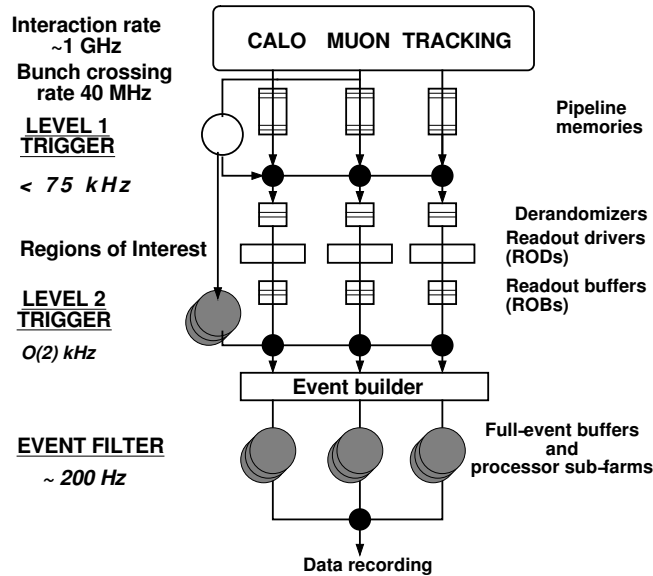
Interaction rate
~1 GHz

CALO MUON TRACKING

Bunch crossing rate 40 MHz

Pipeline memories

LEVEL 1 TRIGGER

< 75 kHz

Derandomizers

Readout drivers (RODs)

Regions of Interest

Readout buffers (ROBs)

LEVEL 2 TRIGGER

O(2) kHz

Event builder

EVENT FILTER

~ 200 Hz

Full-event buffers and processor sub-farms

Data recording